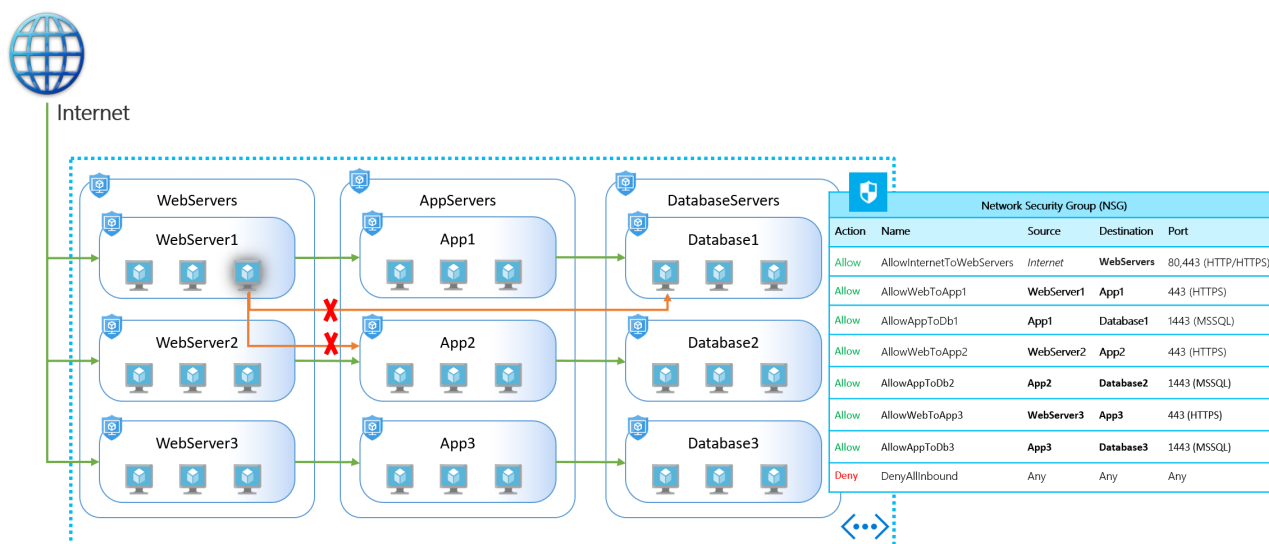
Internet

WebServers

WebServer1

WebServer2

WebServer3

AppServers

App1

App2

App3

DatabaseServers

Database1

Database2

Database3

Network Security Group (NSG)

| Action | Name | Source | Destination | Port |
|---|---|---|---|---|
| Allow | AllowInternetToWebServers | Internet | WebServers | 80,443 (HTTP/HTTPS) |
| Allow | AllowWebToApp1 | WebServer1 | App1 | 443 (HTTPS) |
| Allow | AllowAppToDb1 | App1 | Database1 | 1443 (MSSQL) |
| Allow | AllowWebToApp2 | WebServer2 | App2 | 443 (HTTPS) |
| Allow | AllowAppToDb2 | App2 | Database2 | 1443 (MSSQL) |
| Allow | AllowWebToApp3 | WebServer3 | App3 | 443 (HTTPS) |
| Allow | AllowAppToDb3 | App3 | Database3 | 1443 (MSSQL) |
| Deny | DenyAllInbound | Any | Any | Any |